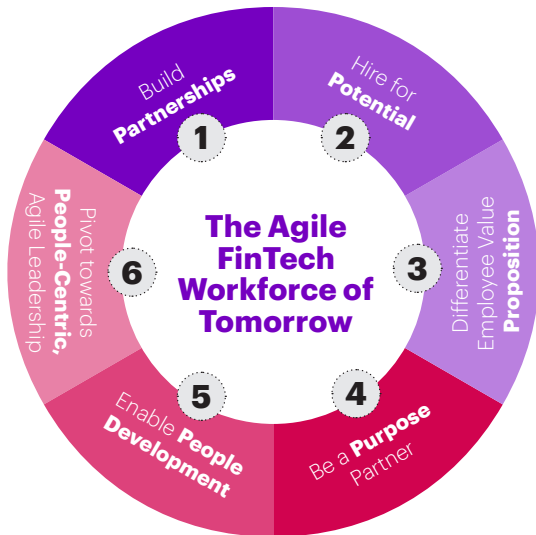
The Agile FinTech Workforce of Tomorrow

1
Build Partnerships

2
Hire for Potential

3
Differentiate Employee Value Proposition

4
Be a Purpose Partner

5
Enable People Development

6
Pivot towards People-Centric, Agile Leadership